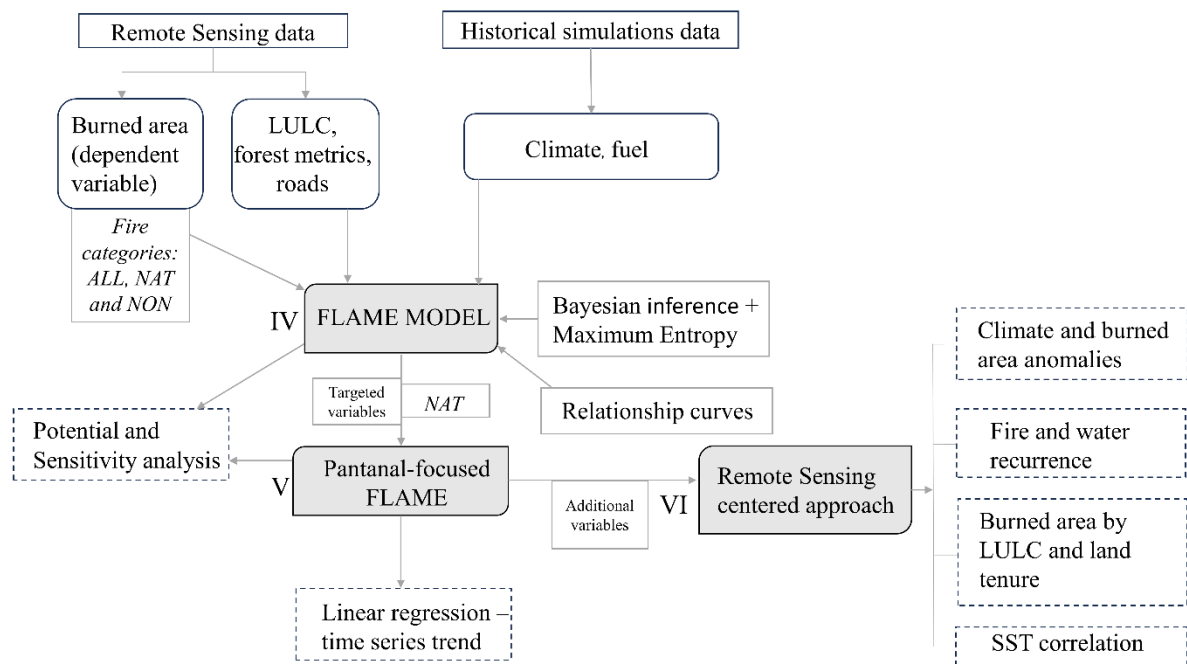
Remote Sensing data

Historical simulations data

Burned area (dependent variable)

LULC, forest metrics, roads

Climate, fuel

*Fire categories: ALL, NAT and NON*

IV

FLAME MODEL

Bayesian inference + Maximum Entropy

Relationship curves

Targeted variables

*NAT*

Potential and Sensitivity analysis

V

Pantanal-focused FLAME

Additional variables

VI

Remote Sensing centered approach

Linear regression – time series trend

Climate and burned area anomalies

Fire and water recurrence

Burned area by LULC and land tenure

SST correlation